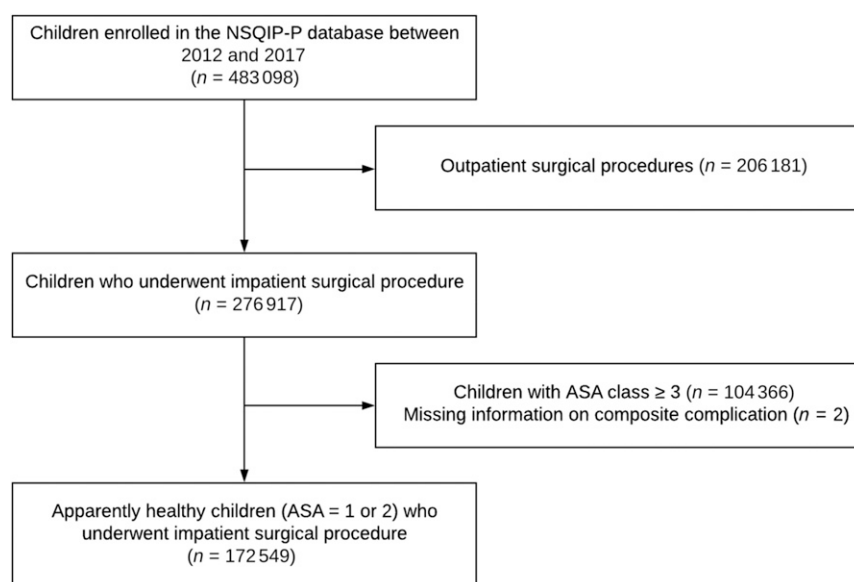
Children enrolled in the NSQIP-P database between 2012 and 2017 ($n$ = 483 098)

Outpatient surgical procedures ($n$ = 206 181)

Children who underwent impatient surgical procedure ($n$ = 276 917)

Children with ASA class ≥ 3 ($n$ = 104 366)
Missing information on composite complication ($n$ = 2)

Apparently healthy children (ASA = 1 or 2) who underwent impatient surgical procedure ($n$ = 172 549)